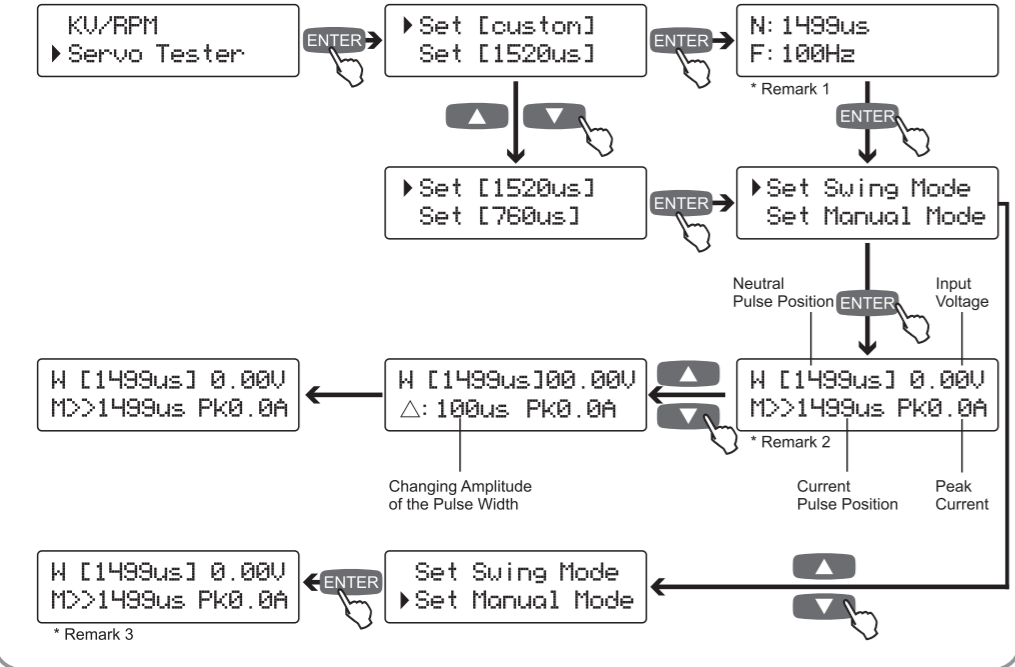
KV/RPM
▶Servo Tester

ENTER

▶Set [custom]
Set [1520us]

ENTER

N: 1499us
F: 100Hz

* Remark 1

▲ ▼

ENTER

▶Set [1520us]
Set [760us]

ENTER

▶Set Swing Mode
Set Manual Mode

Neutral Pulse Position

ENTER

Input Voltage

W [1499us] 0.00V
M>>1499us Pk0.0A

W [1499us]00.00V
△: 100us Pk0.0A

▲ ▼

W [1499us] 0.00V
M>>1499us Pk0.0A

* Remark 2

Changing Amplitude of the Pulse Width

Current Pulse Position

Peak Current

W [1499us] 0.00V
M>>1499us Pk0.0A

ENTER

Set Swing Mode
▶Set Manual Mode

▲ ▼

* Remark 3